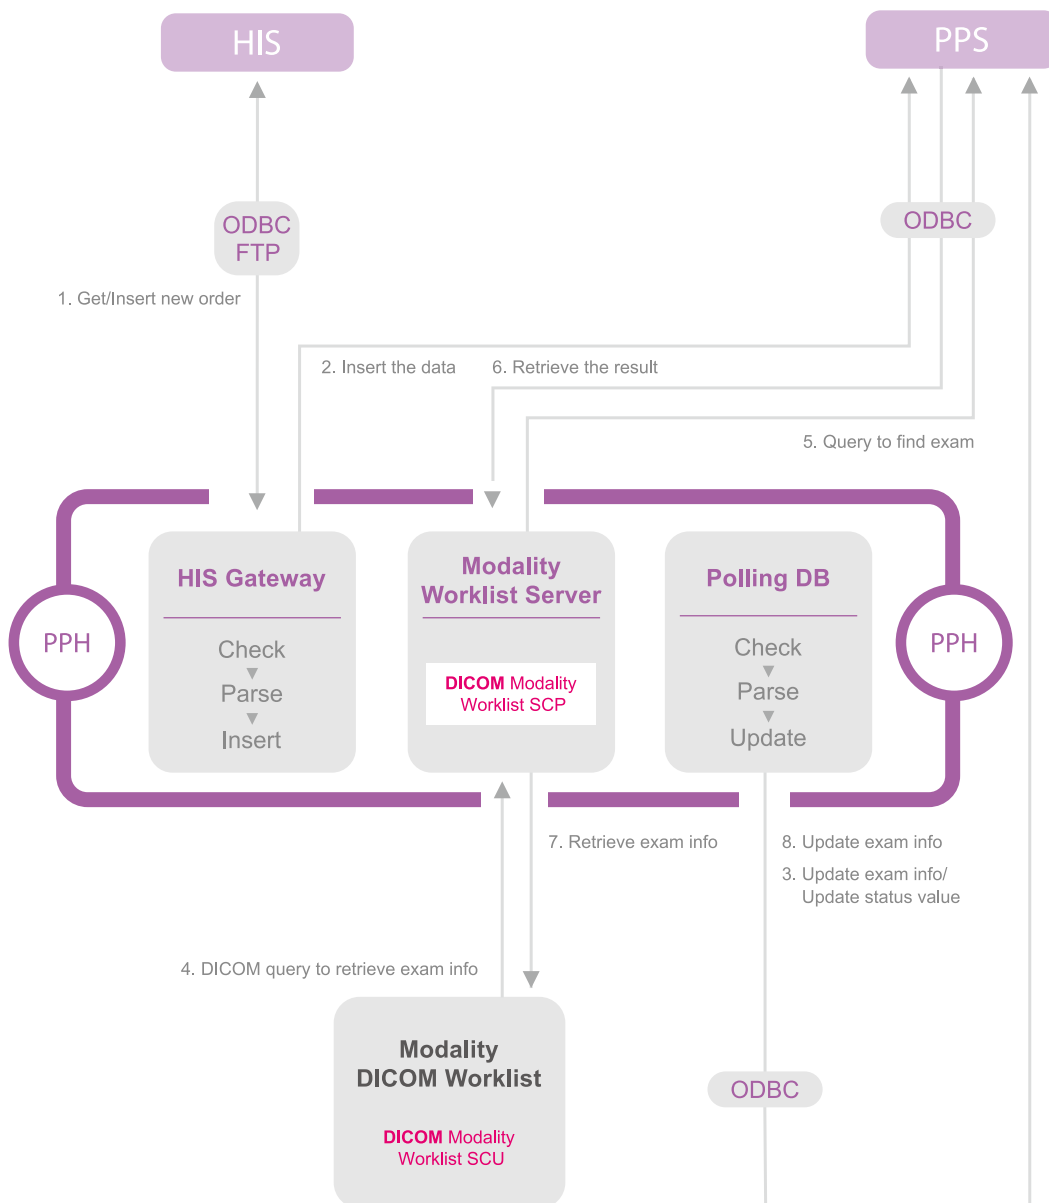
HIS

PPS

ODBC
FTP

ODBC

1. Get/Insert new order

2. Insert the data

6. Retrieve the result

5. Query to find exam

PPH

HIS Gateway

Check
Parse
Insert

Modality Worklist Server

DICOM Modality Worklist SCP

Polling DB

Check
Parse
Update

PPH

7. Retrieve exam info

8. Update exam info

3. Update exam info/ Update status value

4. DICOM query to retrieve exam info

Modality DICOM Worklist

DICOM Modality Worklist SCU

ODBC